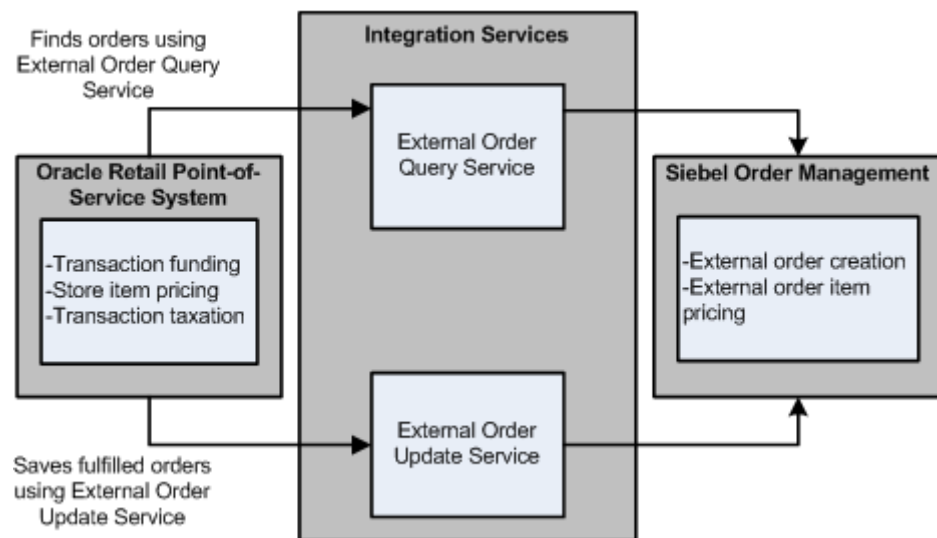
Finds orders using External Order Query Service

Integration Services

External Order Query Service

Siebel Order Management

Oracle Retail Point-of-Service System

-Transaction funding
-Store item pricing
-Transaction taxation

-External order creation
-External order item pricing

External Order Update Service

Saves fulfilled orders using External Order Update Service